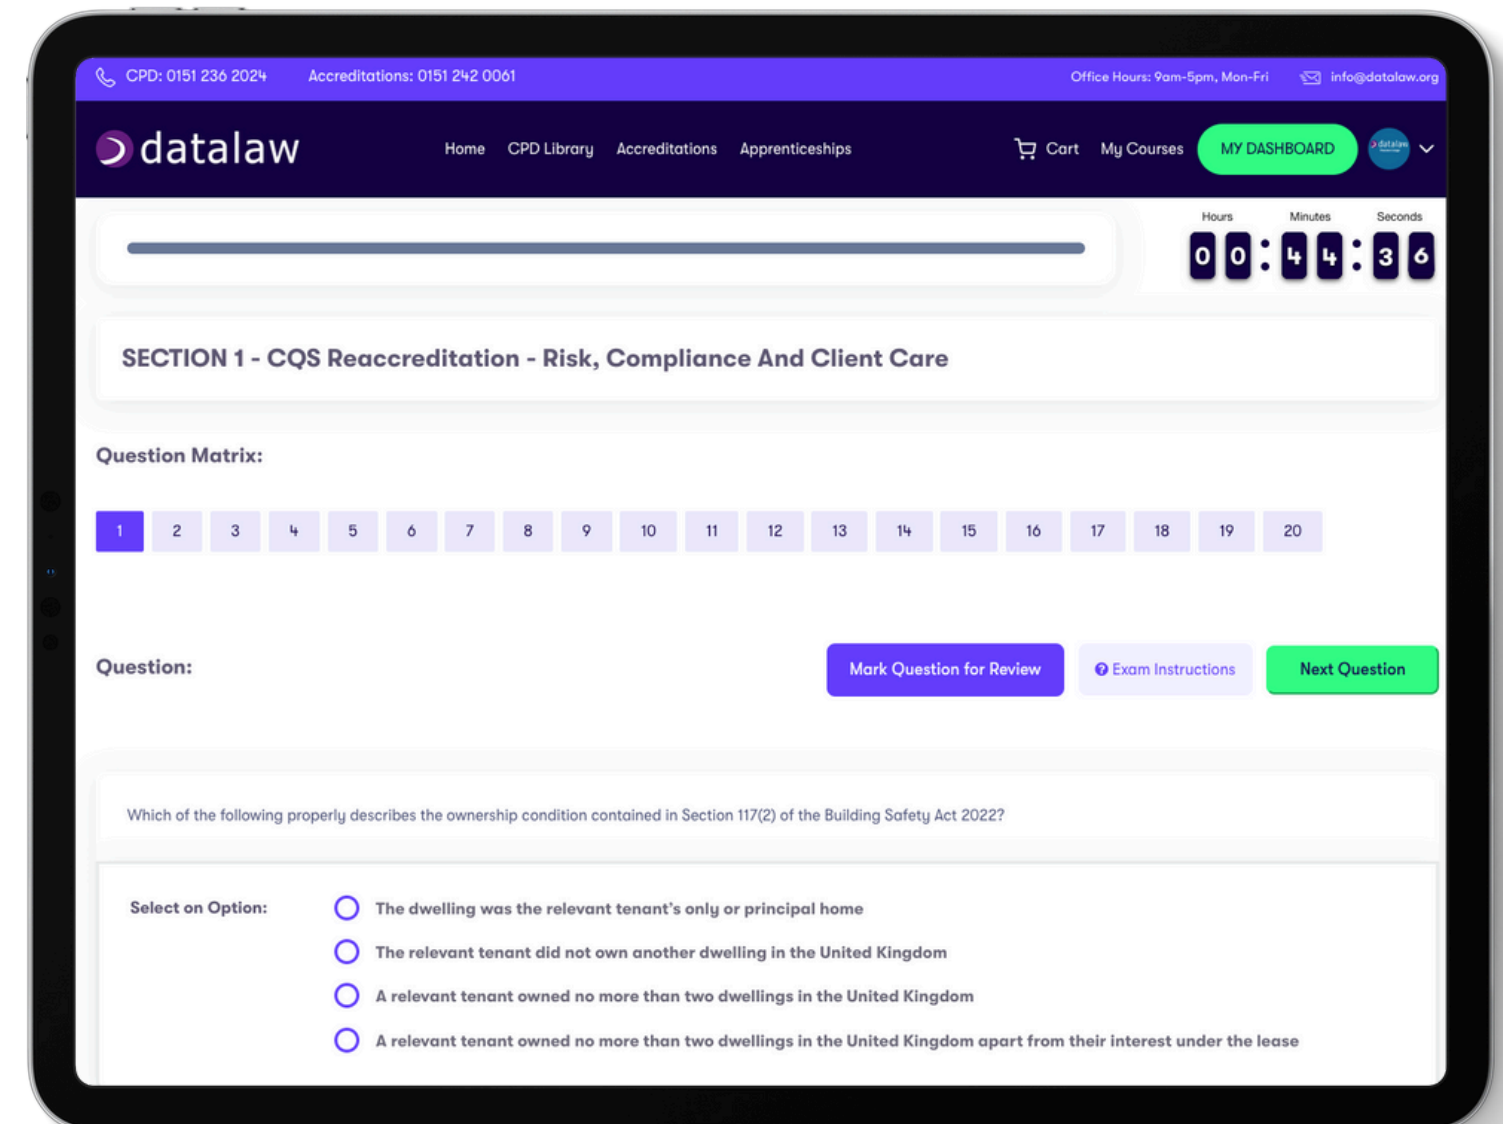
CPD: 0151 236 2024 Accreditations: 0151 242 0061 Office Hours: 9am-5pm, Mon-Fri info@datalaw.org

datalaw Home CPD Library Accreditations Apprenticeships Cart My Courses MY DASHBOARD

Hours Minutes Seconds
00 : 44 : 36

SECTION 1 - CQS Reaccreditation - Risk, Compliance And Client Care

Question Matrix:

1 2 3 4 5 6 7 8 9 10 11 12 13 14 15 16 17 18 19 20

Question: Mark Question for Review Exam Instructions Next Question

Which of the following properly describes the ownership condition contained in Section 117(2) of the Building Safety Act 2022?

Select on Option:
The dwelling was the relevant tenant's only or principal home
The relevant tenant did not own another dwelling in the United Kingdom
A relevant tenant owned no more than two dwellings in the United Kingdom
A relevant tenant owned no more than two dwellings in the United Kingdom apart from their interest under the lease